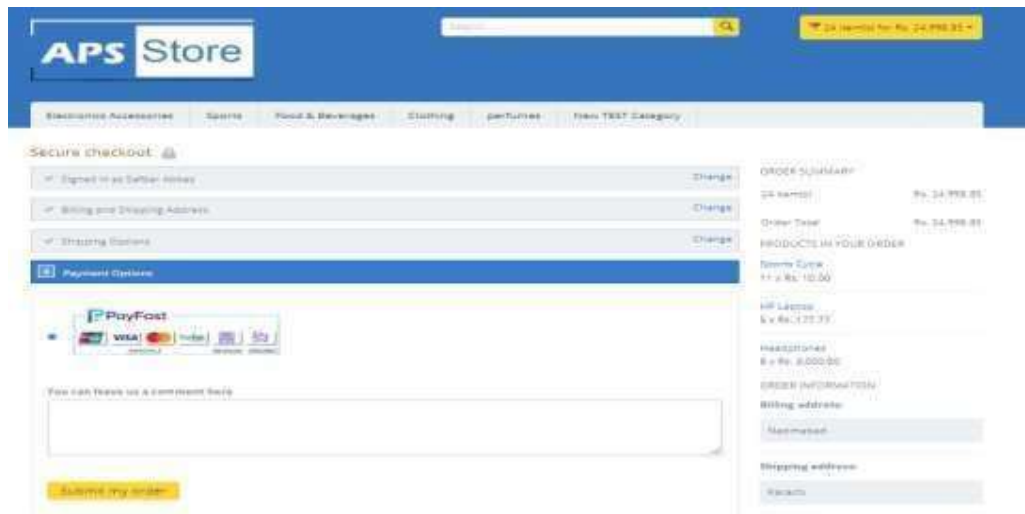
APS Store

Search

24 item(s) for Rs. 24,998.85

Electronics Accessories | Sports | Food & Beverages | Clothing | perfumes | New TEST Category

Secure checkout

Signed in as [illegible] Change

Billing and Shipping Address Change

Shipping Options Change

Payment Options

PayFast

VISA

You can leave us a comment here

Submit my order

ORDER SUMMARY

24 item(s) Rs. 24,998.85

Order Total Rs. 24,998.85

PRODUCTS IN YOUR ORDER

Sports Cycle
11 x Rs. 10.00

HP Laptop
5 x Rs. 177.77

Headphones
8 x Rs. 3,000.00

ORDER INFORMATION

Billing address

Nazimabad

Shipping address

Karachi